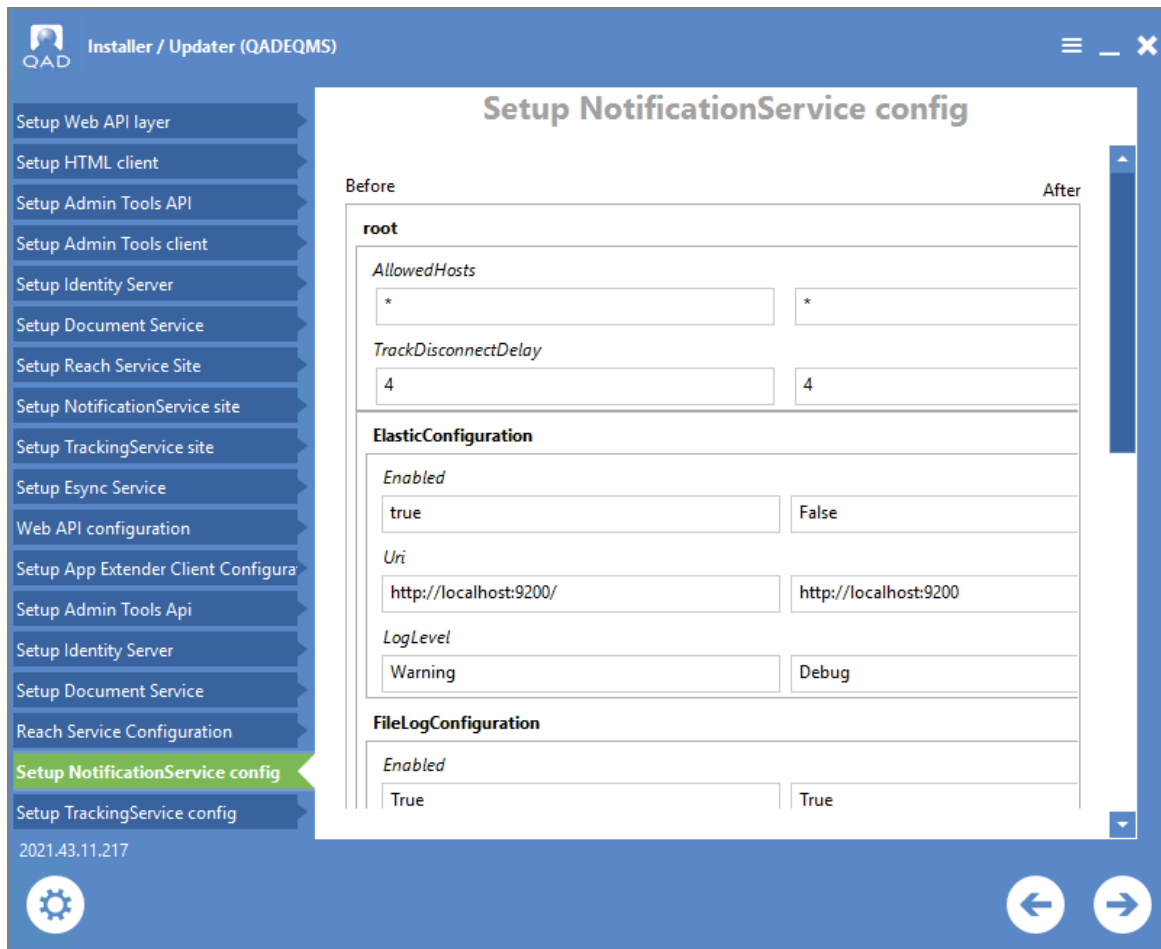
QAD
Installer / Updater (QADEQMS)

Setup Web API layer
Setup HTML client
Setup Admin Tools API
Setup Admin Tools client
Setup Identity Server
Setup Document Service
Setup Reach Service Site
Setup NotificationService site
Setup TrackingService site
Setup Esync Service
Web API configuration
Setup App Extender Client Configura
Setup Admin Tools Api
Setup Identity Server
Setup Document Service
Reach Service Configuration
Setup NotificationService config
Setup TrackingService config
2021.43.11.217

Setup NotificationService config

Before
After

root
AllowedHosts
*
*
TrackDisconnectDelay
4
4
ElasticConfiguration
Enabled
true
False
Uri
http://localhost:9200/
http://localhost:9200
LogLevel
Warning
Debug
FileLogConfiguration
Enabled
True
True